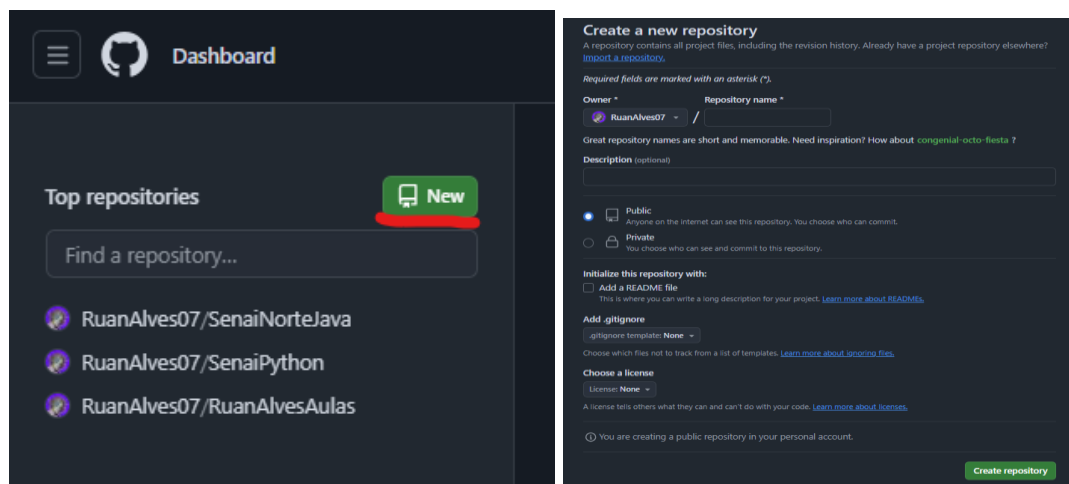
Dashboard

Top repositories

New

Find a repository...

RuanAlves07/SenaiNorteJava

RuanAlves07/SenaiPython

RuanAlves07/RuanAlvesAulas

Create a new repository

A repository contains all project files, including the revision history. Already have a project repository elsewhere? Import a repository.

Required fields are marked with an asterisk (*).

Owner *

Repository name *

RuanAlves07

/

Great repository names are short and memorable. Need inspiration? How about congenial-octo-fiesta ?

Description (optional)

Public
Anyone on the internet can see this repository. You choose who can commit.

Private
You choose who can see and commit to this repository.

Initialize this repository with:

Add a README file
This is where you can write a long description for your project. Learn more about READMEs.

Add .gitignore

.gitignore template: None

Choose which files not to track from a list of templates. Learn more about ignoring files.

Choose a license

License: None

A license tells others what they can and can't do with your code. Learn more about licenses.

You are creating a public repository in your personal account.

Create repository